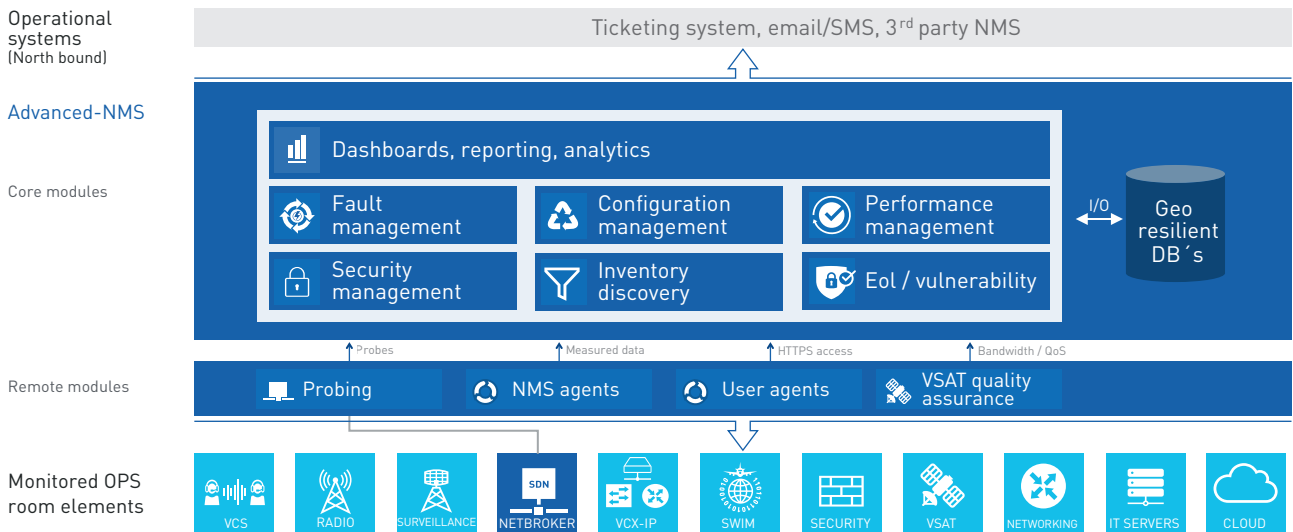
Operational systems
(North bound)

Ticketing system, email/SMS, 3$^{rd}$ party NMS

Advanced-NMS

Core modules

Dashboards, reporting, analytics

Fault management

Configuration management

Performance management

Security management

Inventory discovery

Eol / vulnerability

I/O

Geo resilient DB´s

Probes

Measured data

HTTPS access

Bandwidth / QoS

Remote modules

Probing

NMS agents

User agents

VSAT quality assurance

Monitored OPS room elements

VCS

RADIO

SURVEILLANCE

SDN

NETBROKER

VCX-IP

SWIM

SECURITY

VSAT

NETWORKING

IT SERVERS

CLOUD